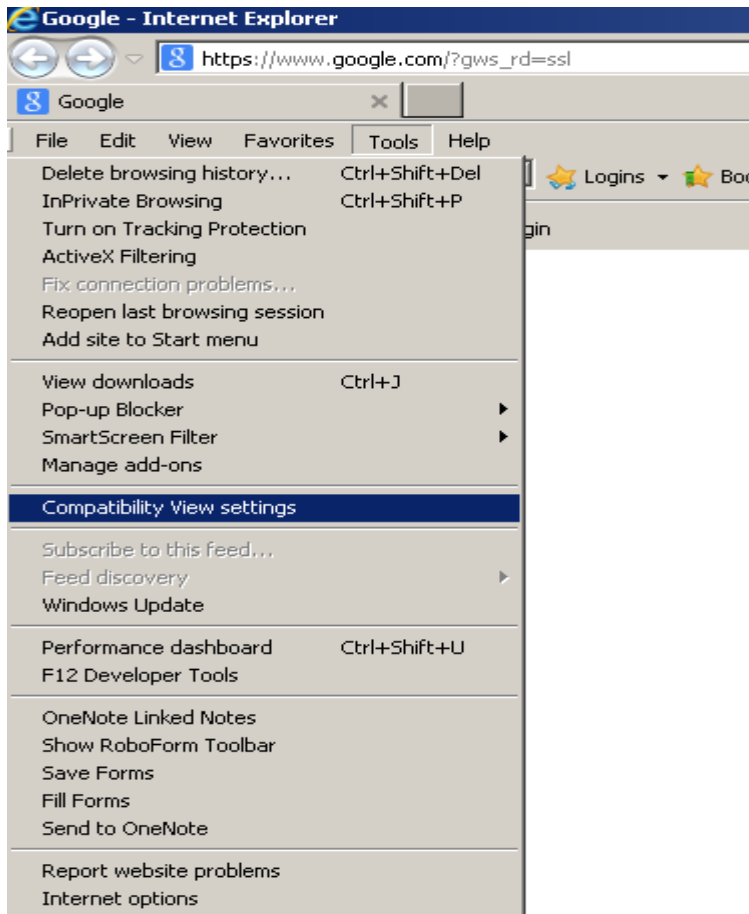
Google - Internet Explorer

https://www.google.com/?gws_rd=ssl

Google

File Edit View Favorites Tools Help

Logins Boo

gin

Delete browsing history... Ctrl+Shift+Del
InPrivate Browsing Ctrl+Shift+P
Turn on Tracking Protection
ActiveX Filtering
Fix connection problems...
Reopen last browsing session
Add site to Start menu

View downloads Ctrl+J
Pop-up Blocker
SmartScreen Filter
Manage add-ons

Compatibility View settings

Subscribe to this feed...
Feed discovery
Windows Update

Performance dashboard Ctrl+Shift+U
F12 Developer Tools

OneNote Linked Notes
Show RoboForm Toolbar
Save Forms
Fill Forms
Send to OneNote

Report website problems
Internet options